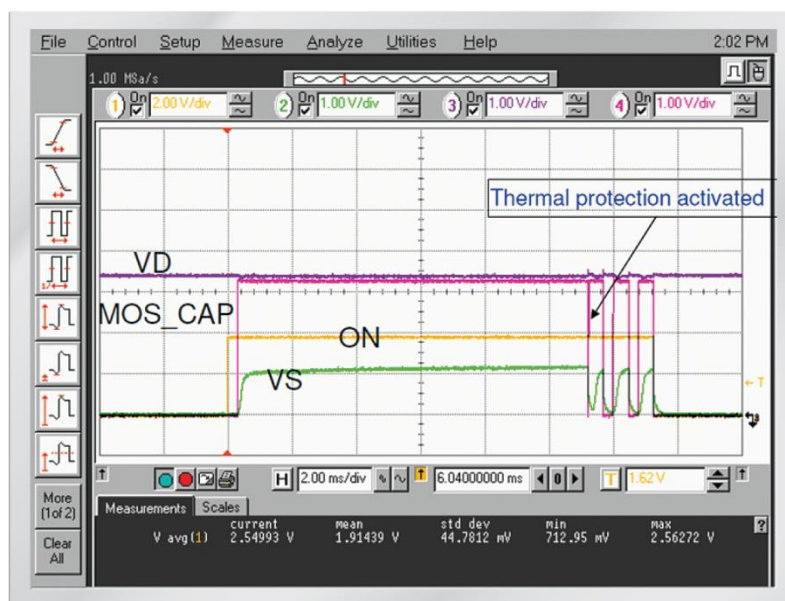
File Control Setup Measure Analyze Utilities Help 2:02 PM

1.00 MSa/s

1 On 2.00 V/div 2 On 1.00 V/div 3 On 1.00 V/div 4 On 1.00 V/div

Thermal protection activated

VD

MOS_CAP

ON

VS

T

More (1of 2)

Clear All

H 2.00 ms/div 6.04000000 ms 0 T 1.62 V

Measurements Scales

| | current | mean | std dev | min | max |
|---|---|---|---|---|---|
| V avg(1) | 2.54993 V | 1.91439 V | 44.7812 mV | 712.95 mV | 2.56272 V |